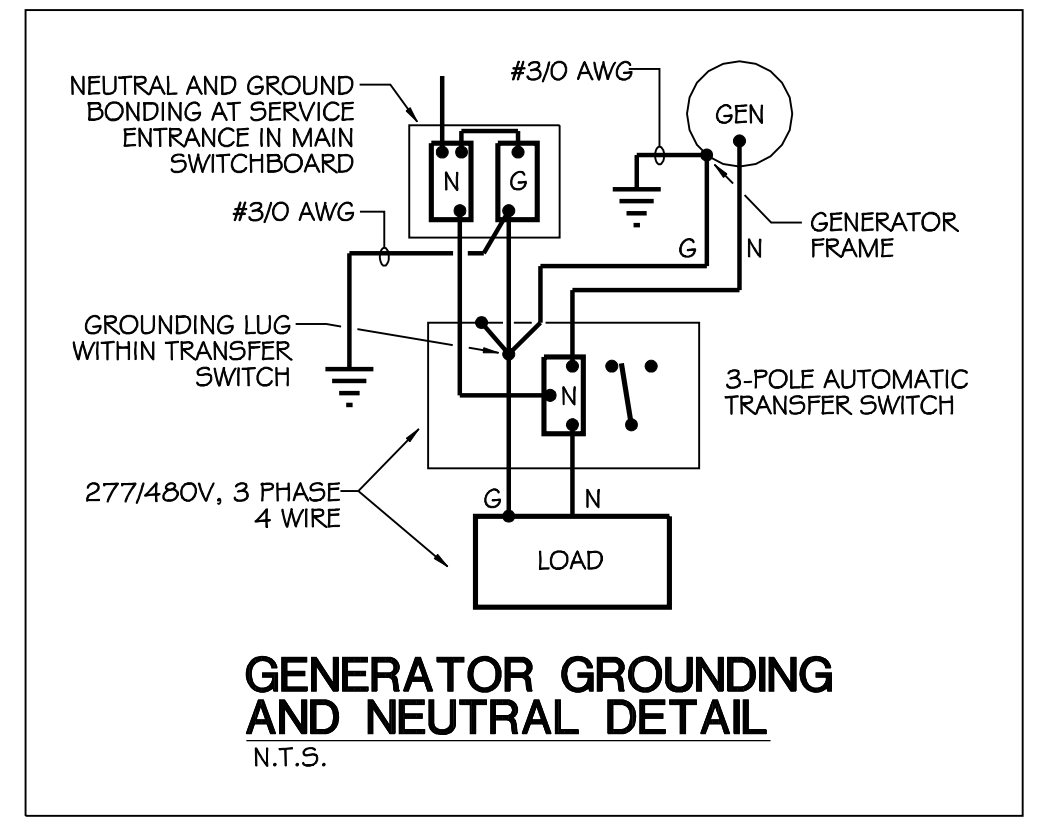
NEUTRAL AND GROUND BONDING AT SERVICE ENTRANCE IN MAIN SWITCHBOARD

#3/0 AWG

N

G

#3/0 AWG

GEN

GENERATOR FRAME

G

N

GROUNDING LUG WITHIN TRANSFER SWITCH

N

3-POLE AUTOMATIC TRANSFER SWITCH

277/480V, 3 PHASE 4 WIRE

G

N

LOAD

GENERATOR GROUNDING AND NEUTRAL DETAIL
N.T.S.